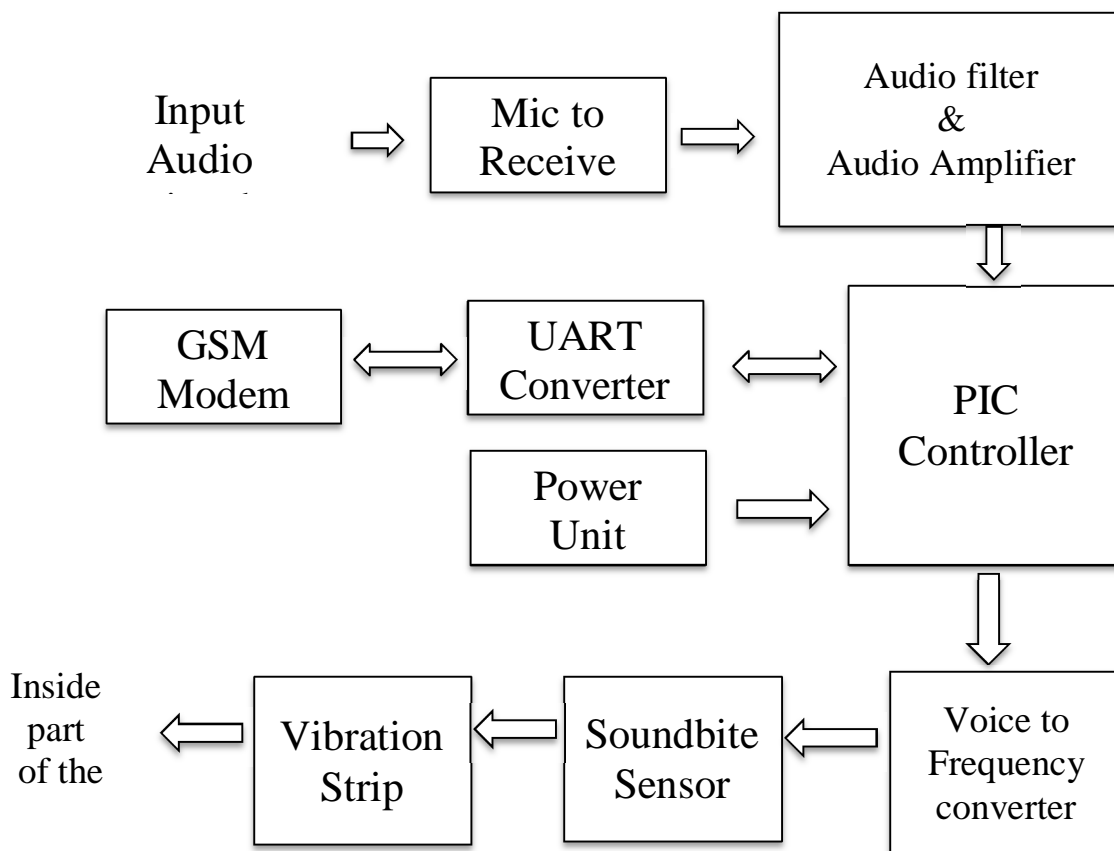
Input Audio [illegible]

Mic to Receive

Audio filter & Audio Amplifier

GSM Modem

UART Converter

PIC Controller

Power Unit

Inside part of the

Vibration Strip

Soundbite Sensor

Voice to Frequency converter